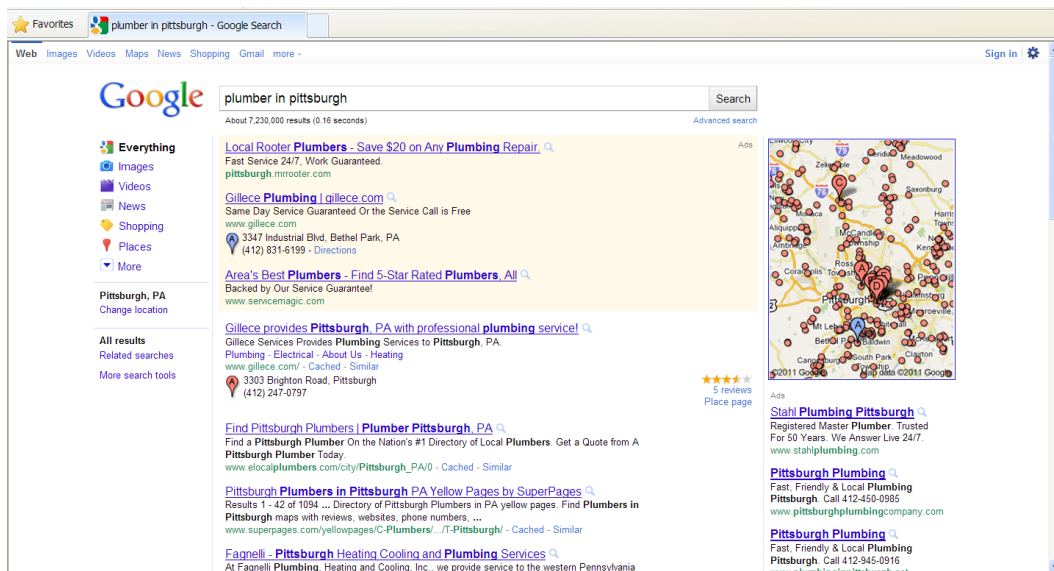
Favorites | plumber in pittsburgh - Google Search

Web Images Videos Maps News Shopping Gmail more

Sign in

Google

plumber in pittsburgh

Search

About 7,230,000 results (0.16 seconds)

Advanced search

Everything
Images
Videos
News
Shopping
Places
More

Pittsburgh, PA
Change location

All results
Related searches

More search tools

Ads

Local Rooter Plumbers - Save $20 on Any Plumbing Repair.
Fast Service 24/7, Work Guaranteed.
pittsburgh.mrrooter.com

Gillece Plumbing | gillece.com
Same Day Service Guaranteed Or the Service Call is Free
www.gillece.com
3347 Industrial Blvd, Bethel Park, PA
(412) 831-6199 - Directions

Area's Best Plumbers - Find 5-Star Rated Plumbers. All
Backed by Our Service Guarantee!
www.servicemagic.com

Gillece provides Pittsburgh, PA with professional plumbing service!
Gillece Services Provides Plumbing Services to Pittsburgh, PA.
Plumbing - Electrical - About Us - Heating
www.gillece.com/ - Cached - Similar
3303 Brighton Road, Pittsburgh
(412) 247-0797
5 reviews
Place page

Find Pittsburgh Plumbers | Plumber Pittsburgh, PA
Find a Pittsburgh Plumber On the Nation's #1 Directory of Local Plumbers. Get a Quote from A Pittsburgh Plumber Today.
www.elocalplumbers.com/city/Pittsburgh_PA/0 - Cached - Similar

Pittsburgh Plumbers in Pittsburgh PA Yellow Pages by SuperPages
Results 1 - 42 of 1094 ... Directory of Pittsburgh Plumbers in PA yellow pages. Find Plumbers in Pittsburgh maps with reviews, websites, phone numbers, ...
www.superpages.com/yellowpages/C-Plumbers/.../T-Pittsburgh/ - Cached - Similar

Fagnelli - Pittsburgh Heating Cooling and Plumbing Services
At Fagnelli Plumbing, Heating and Cooling, Inc., we provide service to the western Pennsylvania

Meadowood
Saxonburg
Aliquippa
Ambridge
McCandless
Coraopolis
Ross
Pittsburgh
Mt Lebanon
Bethel Park
Baldwin
South Park
Clairton
Monroeville
©2011 Google - Map data ©2011 Google

Ads

Stahl Plumbing Pittsburgh
Registered Master Plumber. Trusted For 50 Years. We Answer Live 24/7.
www.stahlplumbing.com

Pittsburgh Plumbing
Fast, Friendly & Local Plumbing Pittsburgh. Call 412-450-0985
www.pittsburghplumbingcompany.com

Pittsburgh Plumbing
Fast, Friendly & Local Plumbing Pittsburgh. Call 412-945-0916
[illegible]